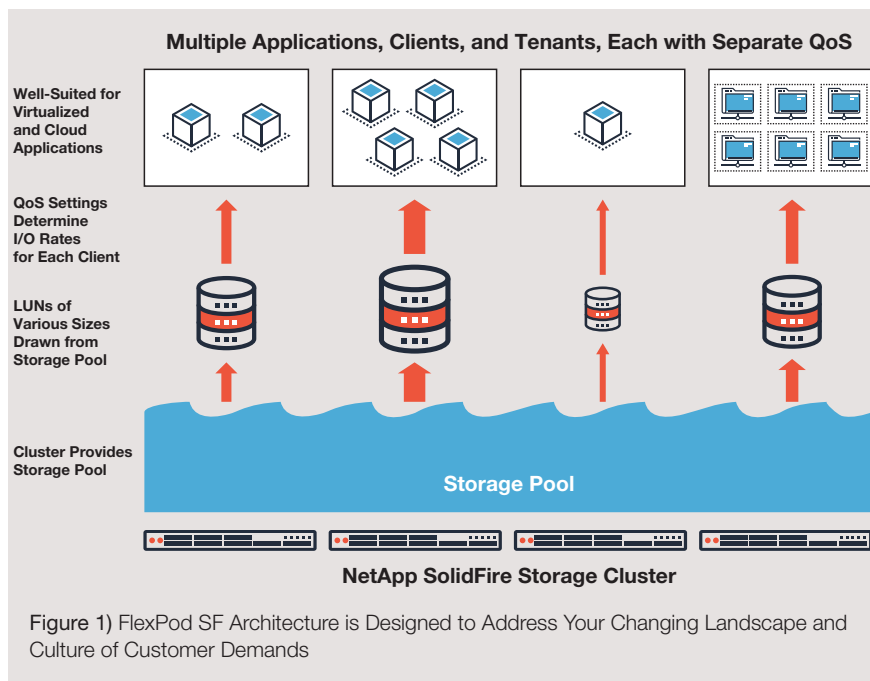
Multiple Applications, Clients, and Tenants, Each with Separate QoS

Well-Suited for Virtualized and Cloud Applications

QoS Settings Determine I/O Rates for Each Client

LUNs of Various Sizes Drawn from Storage Pool

Cluster Provides Storage Pool

Storage Pool

NetApp SolidFire Storage Cluster

Figure 1) FlexPod SF Architecture is Designed to Address Your Changing Landscape and Culture of Customer Demands